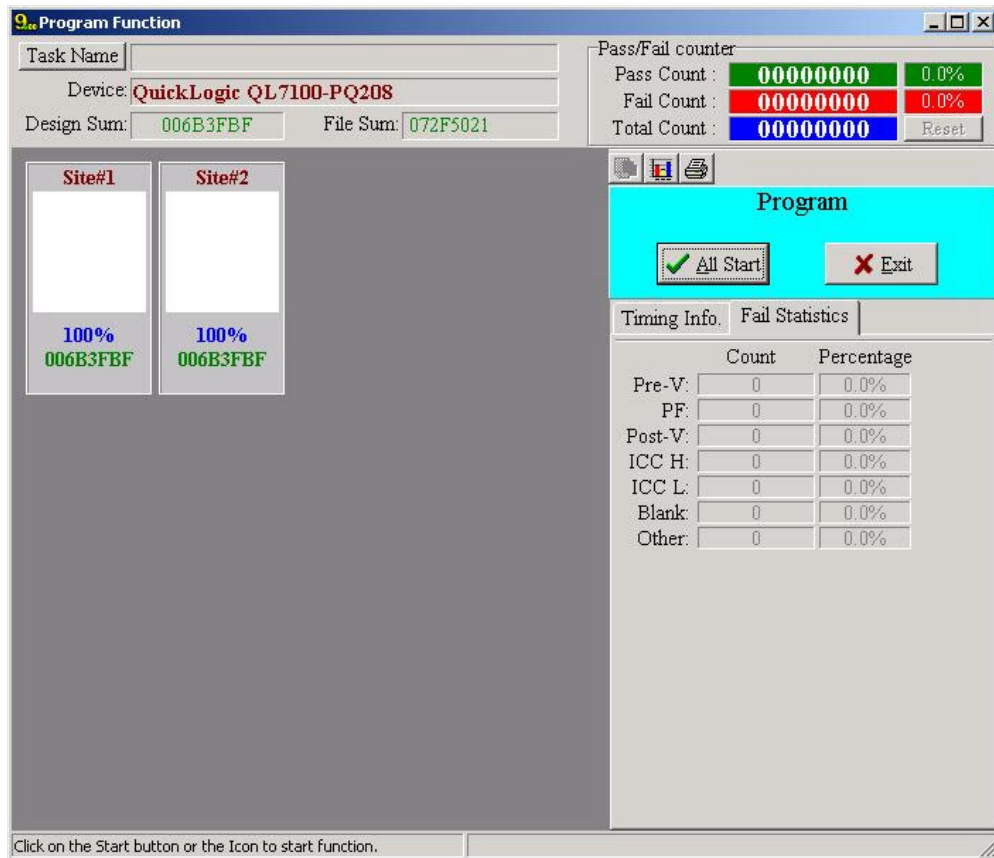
Program Function

Task Name

Device: QuickLogic QL7100-PQ208

Design Sum: 006B3FBF File Sum: 072F5021

Pass/Fail counter

Pass Count : 00000000 0.0%

Fail Count : 00000000 0.0%

Total Count : 00000000 Reset

Site#1
100%
006B3FBF

Site#2
100%
006B3FBF

Program

All Start

Exit

Timing Info. Fail Statistics

| | Count | Percentage |
|---|---|---|
| Pre-V: | 0 | 0.0% |
| PF: | 0 | 0.0% |
| Post-V: | 0 | 0.0% |
| ICC H: | 0 | 0.0% |
| ICC L: | 0 | 0.0% |
| Blank: | 0 | 0.0% |
| Other: | 0 | 0.0% |

Click on the Start button or the Icon to start function.